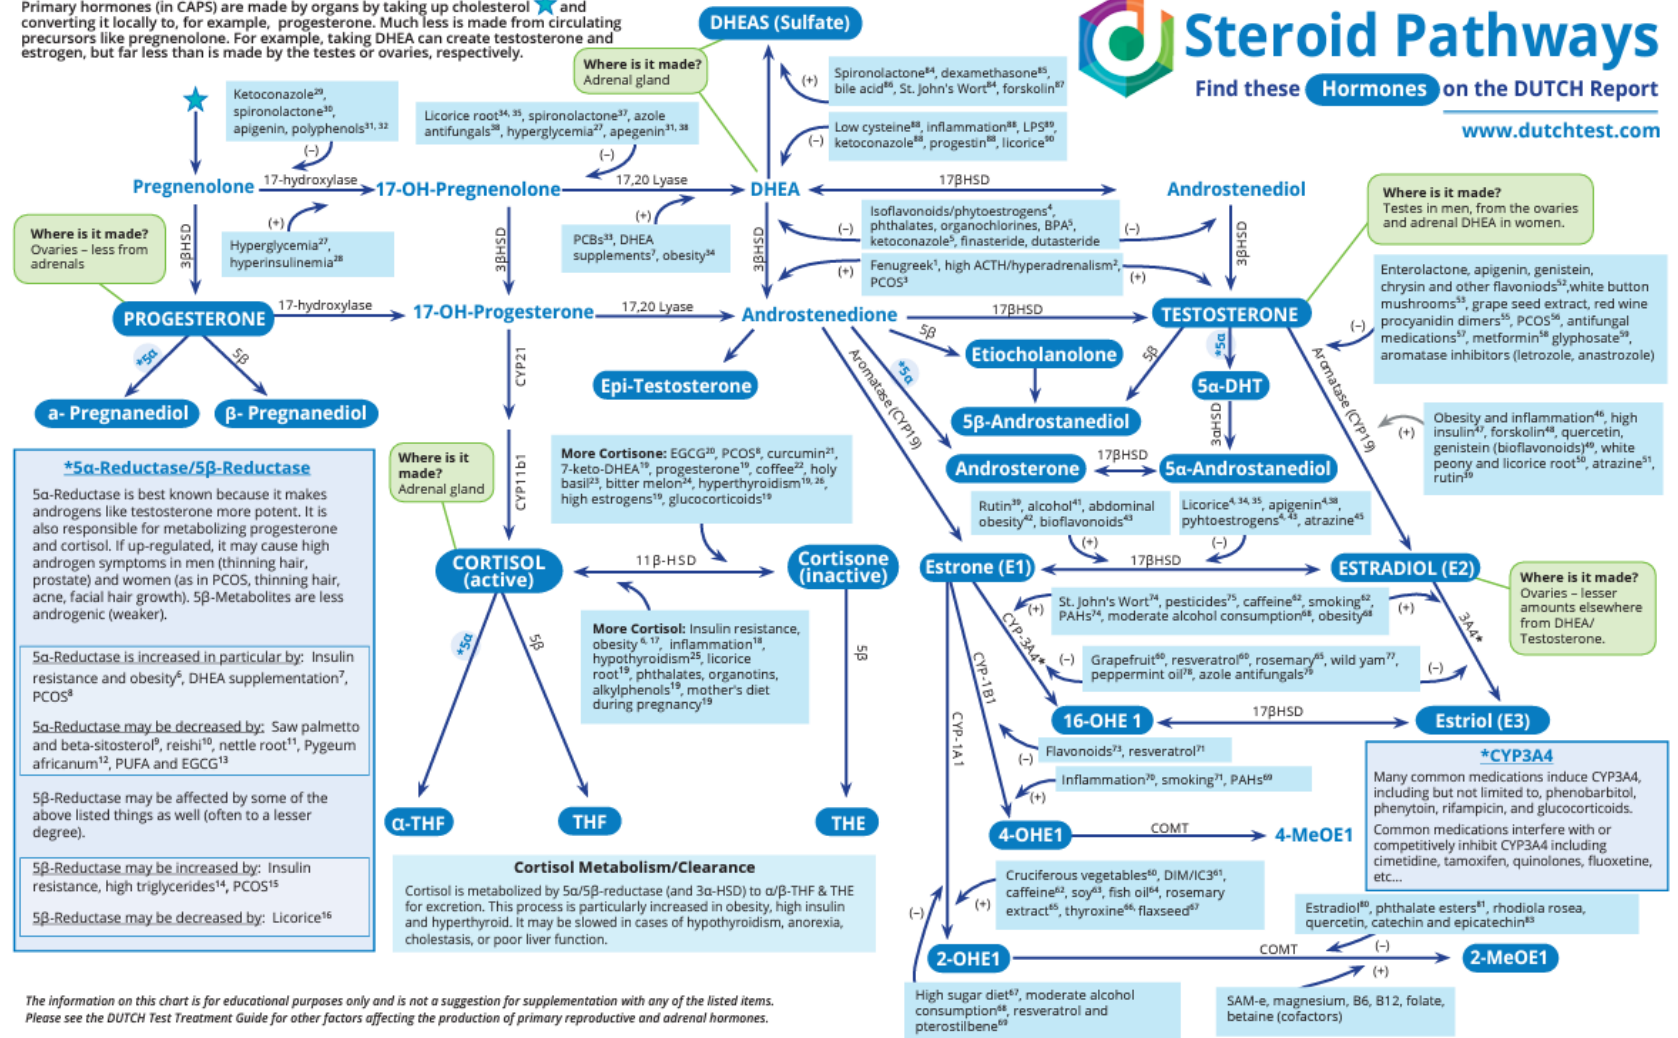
Primary hormones (in CAPS) are made by organs by taking up cholesterol ★ and converting it locally to, for example, progesterone. Much less is made from circulating precursors like pregnenolone. For example, taking DHEA can create testosterone and estrogen, but far less than is made by the testes or ovaries, respectively.

Steroid Pathways
Find these Hormones on the DUTCH Report
www.dutchtest.com

DHEAS (Sulfate)

Where is it made? Adrenal gland

(+) Spironolactone$^{84}$, dexamethasone$^{85}$, bile acid$^{86}$, St. John's Wort$^{84}$, forskolin$^{87}$

(-) Low cysteine$^{88}$, inflammation$^{88}$, LPS$^{89}$, ketoconazole$^{88}$, progestin$^{88}$, licorice$^{90}$

Ketoconazole$^{29}$, spironolactone$^{30}$, apigenin, polyphenols$^{31, 32}$
(-)

Licorice root$^{34, 35}$, spironolactone$^{37}$, azole antifungals$^{38}$, hyperglycemia$^{27}$, apegenin$^{31, 38}$
(-)

Pregnenolone — 17-hydroxylase → 17-OH-Pregnenolone — 17,20 Lyase → DHEA ← 17βHSD → Androstenediol

Where is it made? Ovaries – less from adrenals

(+) Hyperglycemia$^{27}$, hyperinsulinemia$^{28}$

(+) PCBs$^{33}$, DHEA supplements$^{7}$, obesity$^{34}$

(-) Isoflavonoids/phytoestrogens$^{4}$, phthalates, organochlorines, BPA$^{5}$, ketoconazole$^{5}$, finasteride, dutasteride (-)

(+) Fenugreek$^{1}$, high ACTH/hyperadrenalism$^{2}$, PCOS$^{3}$ (+)

Where is it made? Testes in men, from the ovaries and adrenal DHEA in women.

3βHSD 3βHSD 3βHSD 3βHSD

PROGESTERONE — 17-hydroxylase → 17-OH-Progesterone — 17,20 Lyase → Androstenedione — 17βHSD → TESTOSTERONE

(-) Enterolactone, apigenin, genistein, chrysin and other flavonoids$^{52}$,white button mushrooms$^{53}$, grape seed extract, red wine procyanidin dimers$^{55}$, PCOS$^{56}$, antifungal medications$^{57}$, metformin$^{58}$ glyphosate$^{59}$, aromatase inhibitors (letrozole, anastrozole)

*5α 5β
a- Pregnanediol β- Pregnanediol

CYP21
Epi-Testosterone
5β Etiocholanolone 5β *5α 5α-DHT
Aromatase (CYP19) *5α
5β-Androstanediol
3αHSD
Aromatase (CYP19)

(+) Obesity and inflammation$^{46}$, high insulin$^{47}$, forskolin$^{48}$, quercetin, genistein (bioflavonoids)$^{49}$, white peony and licorice root$^{50}$, atrazine$^{51}$, rutin$^{39}$

*5α-Reductase/5β-Reductase
5α-Reductase is best known because it makes androgens like testosterone more potent. It is also responsible for metabolizing progesterone and cortisol. If up-regulated, it may cause high androgen symptoms in men (thinning hair, prostate) and women (as in PCOS, thinning hair, acne, facial hair growth). 5β-Metabolites are less androgenic (weaker).

5α-Reductase is increased in particular by: Insulin resistance and obesity$^{6}$, DHEA supplementation$^{7}$, PCOS$^{8}$
5α-Reductase may be decreased by: Saw palmetto and beta-sitosterol$^{9}$, reishi$^{10}$, nettle root$^{11}$, Pygeum africanum$^{12}$, PUFA and EGCG$^{13}$

5β-Reductase may be affected by some of the above listed things as well (often to a lesser degree).

5β-Reductase may be increased by: Insulin resistance, high triglycerides$^{14}$, PCOS$^{15}$
5β-Reductase may be decreased by: Licorice$^{16}$

Where is it made? Adrenal gland

CYP11b1

More Cortisone: EGCG$^{20}$, PCOS$^{8}$, curcumin$^{21}$, 7-keto-DHEA$^{19}$, progesterone$^{19}$, coffee$^{22}$, holy basil$^{23}$, bitter melon$^{24}$, hyperthyroidism$^{19, 26}$, high estrogens$^{19}$, glucocorticoids$^{19}$

Androsterone ← 17βHSD → 5α-Androstanediol

Rutin$^{39}$, alcohol$^{41}$, abdominal obesity$^{42}$, bioflavonoids$^{43}$ (+)
Licorice$^{4, 34, 35}$, apigenin$^{4, 38}$, pyhtoestrogens$^{4, 43}$, atrazine$^{45}$ (-)

CORTISOL (active) ← 11β-HSD → Cortisone (inactive)

Estrone (E1) ← 17βHSD → ESTRADIOL (E2)

Where is it made? Ovaries – lesser amounts elsewhere from DHEA/ Testosterone.

(+) St. John's Wort$^{74}$, pesticides$^{75}$, caffeine$^{62}$, smoking$^{62}$, PAHs$^{74}$, moderate alcohol consumption$^{68}$, obesity$^{68}$ (+)

More Cortisol: Insulin resistance, obesity$^{6, 17}$, inflammation$^{18}$, hypothyroidism$^{25}$, licorice root$^{19}$, phthalates, organotins, alkylphenols$^{19}$, mother's diet during pregnancy$^{19}$

*5α 5β 5β

CYP-3A4* 3A4*
(-) Grapefruit$^{60}$, resveratrol$^{60}$, rosemary$^{65}$, wild yam$^{77}$, peppermint oil$^{78}$, azole antifungals$^{79}$ (-)

CYP-1B1
16-OHE 1 ← 17βHSD → Estriol (E3)

CYP-1A1
(-) Flavonoids$^{73}$, resveratrol$^{71}$
(+) Inflammation$^{70}$, smoking$^{71}$, PAHs$^{69}$

*CYP3A4
Many common medications induce CYP3A4, including but not limited to, phenobarbitol, phenytoin, rifampicin, and glucocorticoids.
Common medications interfere with or competitively inhibit CYP3A4 including cimetidine, tamoxifen, quinolones, fluoxetine, etc…

α-THF THF THE

4-OHE1 — COMT → 4-MeOE1

Cortisol Metabolism/Clearance
Cortisol is metabolized by 5α/5β-reductase (and 3α-HSD) to α/β-THF & THE for excretion. This process is particularly increased in obesity, high insulin and hyperthyroid. It may be slowed in cases of hypothyroidism, anorexia, cholestasis, or poor liver function.

(+) Cruciferous vegetables$^{60}$, DIM/IC3$^{61}$, caffeine$^{62}$, soy$^{63}$, fish oil$^{64}$, rosemary extract$^{65}$, thyroxine$^{66}$, flaxseed$^{67}$

(-)

Estradiol$^{80}$, phthalate esters$^{81}$, rhodiola rosea, quercetin, catechin and epicatechin$^{83}$
(-)

2-OHE1 — COMT → 2-MeOE1
(+)

High sugar diet$^{67}$, moderate alcohol consumption$^{68}$, resveratrol and pterostilbene$^{69}$

SAM-e, magnesium, B6, B12, folate, betaine (cofactors)

The information on this chart is for educational purposes only and is not a suggestion for supplementation with any of the listed items. Please see the DUTCH Test Treatment Guide for other factors affecting the production of primary reproductive and adrenal hormones.